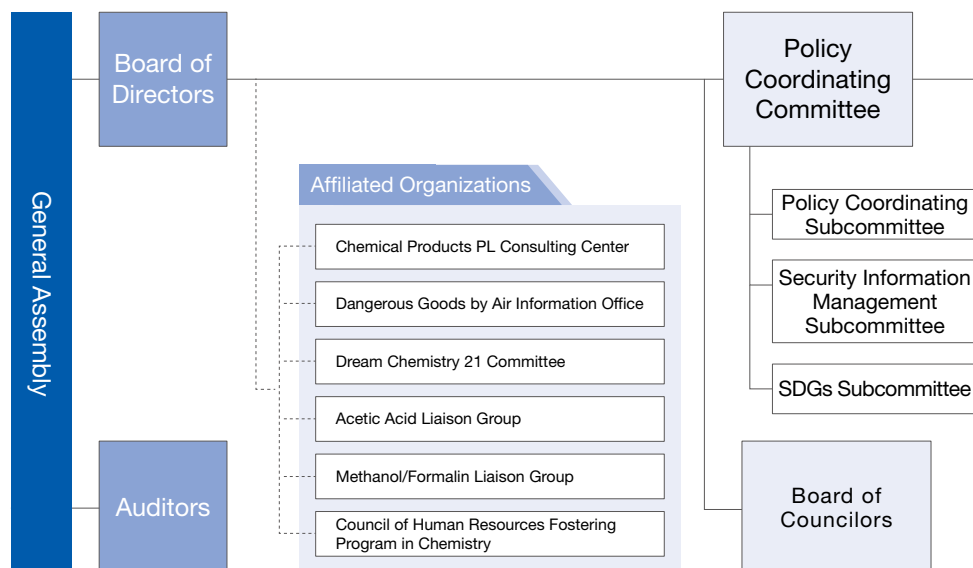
General Assembly

Board of Directors

Auditors

Affiliated Organizations

Chemical Products PL Consulting Center

Dangerous Goods by Air Information Office

Dream Chemistry 21 Committee

Acetic Acid Liaison Group

Methanol/Formalin Liaison Group

Council of Human Resources Fostering Program in Chemistry

Policy Coordinating Committee

Policy Coordinating Subcommittee

Security Information Management Subcommittee

SDGs Subcommittee

Board of Councilors